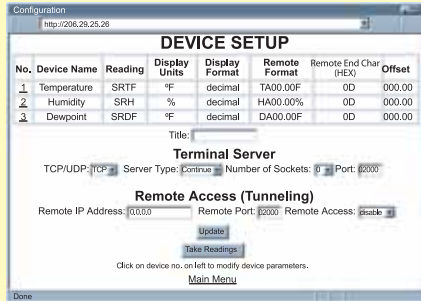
Configuration

http://206.29.25.26

DEVICE SETUP

| No. | Device Name | Reading | Display Units | Display Format | Remote Format | Remote End Char (HEX) | Offset |
|---|---|---|---|---|---|---|---|
| 1 | Temperature | SRTF | ºF | decimal | TA00.00F | 0D | 000.00 |
| 2 | Humidity | SRH | % | decimal | HA00.00% | 0D | 000.00 |
| 3 | Dewpoint | SRDF | ºF | decimal | DA00.00F | 0D | 000.00 |

Title:

Terminal Server

TCP/UDP: TCP Server Type: Continue Number of Sockets: 0 Port: 02000

Remote Access (Tunneling)

Remote IP Address: 0.0.0.0 Remote Port: 02000 Remote Access: disable

Update

Take Readings

Click on device no. on left to modify device parameters.

Main Menu

Done